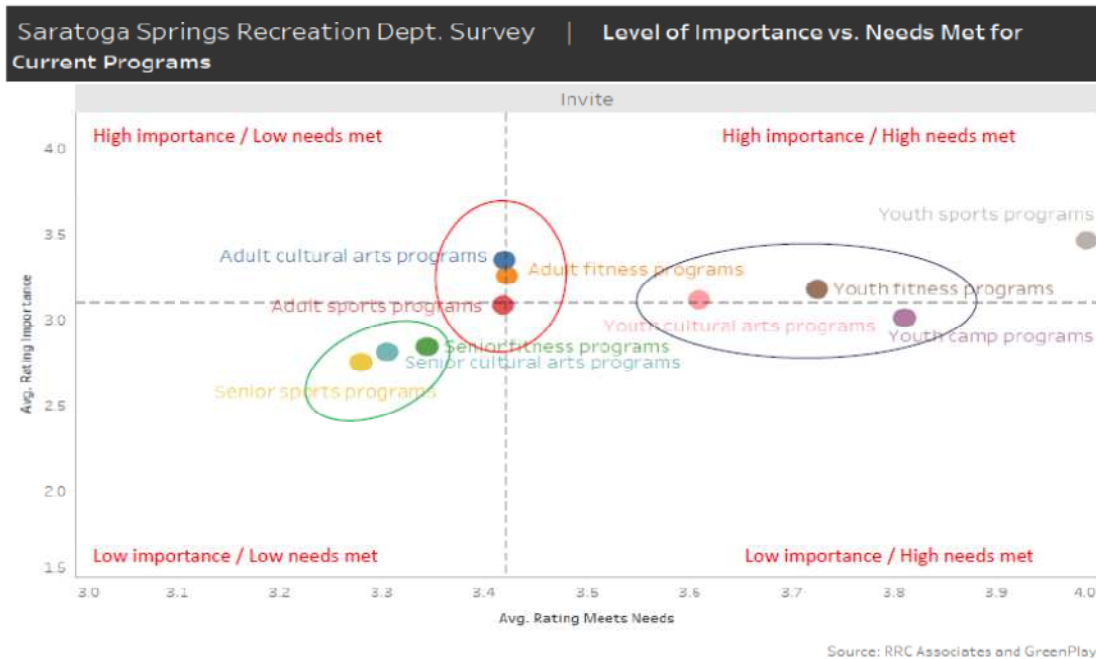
Saratoga Springs Recreation Dept. Survey | Level of Importance vs. Needs Met for Current Programs

Invite

High importance / Low needs met

High importance / High needs met

Low importance / Low needs met

Low importance / High needs met

Youth sports programs

Adult cultural arts programs

Adult fitness programs

Youth fitness programs

Adult sports programs

Youth cultural arts programs

Youth camp programs

Senior fitness programs

Senior cultural arts programs

Senior sports programs

Avg. Rating Importance

4.0
3.5
3.0
2.5
2.0
1.5

3.0 3.1 3.2 3.3 3.4 3.5 3.6 3.7 3.8 3.9 4.0

Avg. Rating Meets Needs

Source: RRC Associates and GreenPlay